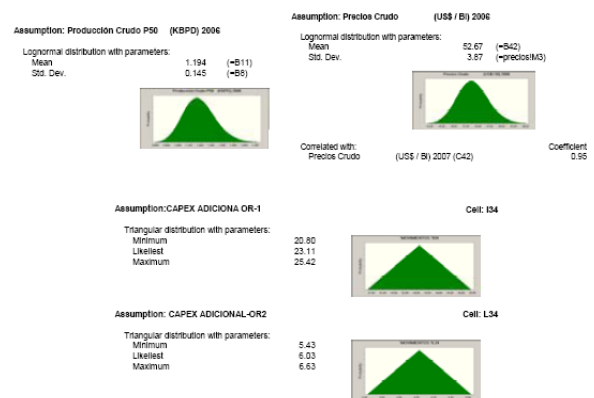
Assumption: Producción Crudo P50 (KBPD) 2006

Lognormal distribution with parameters:
Mean 1.194 (=B11)
Std. Dev. 0.145 (=B8)

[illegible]

Assumption: Precios Crudo (US$ / Bl) 2006

Lognormal distribution with parameters:
Mean 52.67 (=B42)
Std. Dev. 3.87 (=precios!M3)

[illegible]

Correlated with: Coefficient
Precios Crudo (US$ / Bl) 2007 (C42) 0.95

Assumption:CAPEX ADICIONA OR-1 Cell: I34

Triangular distribution with parameters:
Minimum 20.80
Likeliest 23.11
Maximum 25.42

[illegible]

Assumption: CAPEX ADICIONAL-OR2 Cell: L34

Triangular distribution with parameters:
Minimum 5.43
Likeliest 6.03
Maximum 6.63

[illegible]